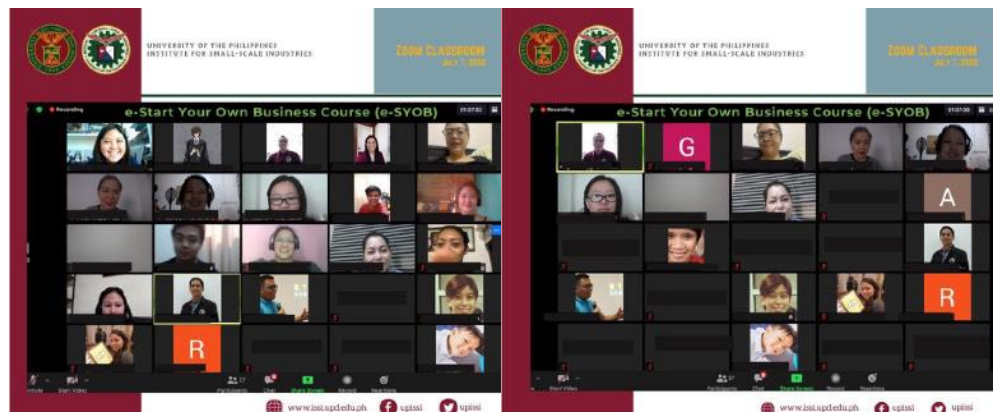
UNIVERSITY OF THE PHILIPPINES
INSTITUTE FOR SMALL-SCALE INDUSTRIES

ZOOM CLASSROOM
JULY 7, 2020

Recording

e-Start Your Own Business Course (e-SYOB)

R

Unmute Start Video Participants Chat Share Screen Record Reactions

www.issi.upd.edu.ph upissi upissi

UNIVERSITY OF THE PHILIPPINES
INSTITUTE FOR SMALL-SCALE INDUSTRIES

ZOOM CLASSROOM
JULY 7, 2020

Recording

e-Start Your Own Business Course (e-SYOB)

G

A

R

Participants Chat Share Screen Record Reactions

www.issi.upd.edu.ph upissi upissi